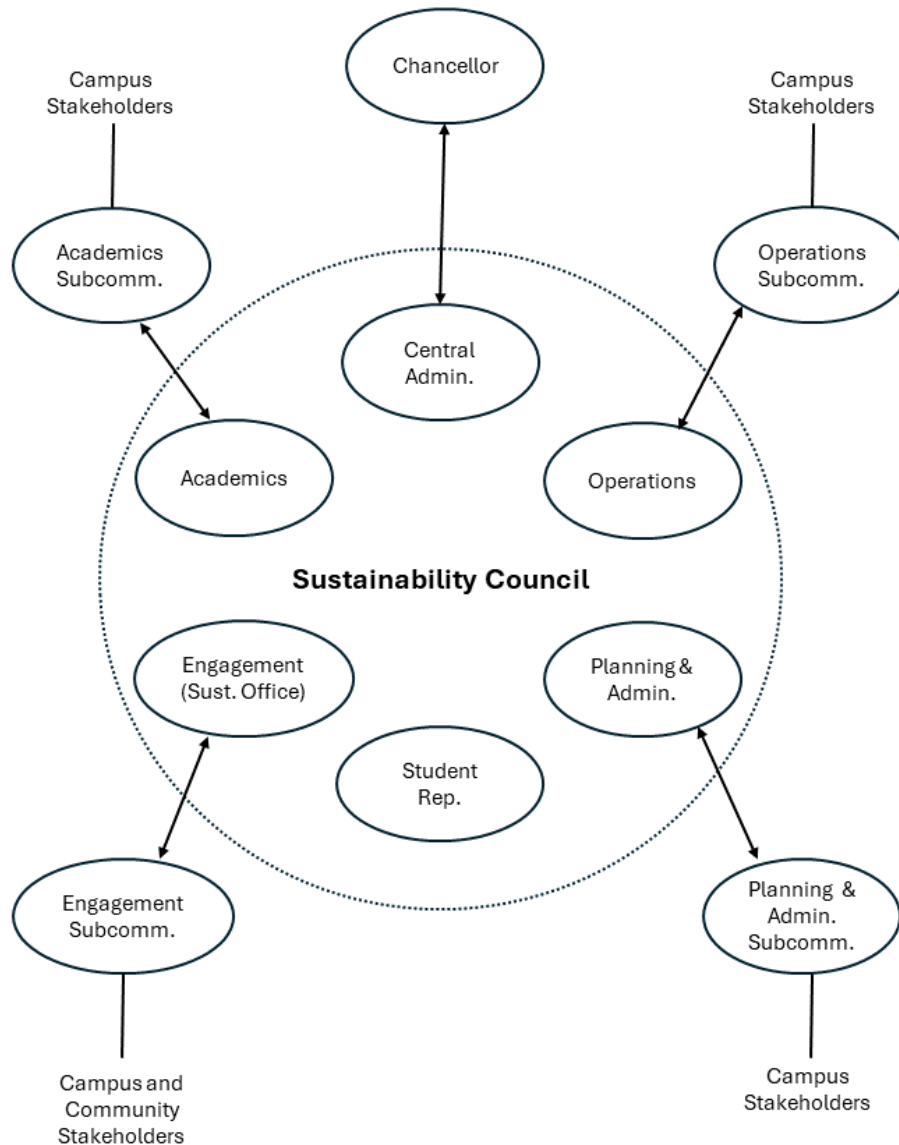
Chancellor

Campus Stakeholders

Campus Stakeholders

Academics Subcomm.

Operations Subcomm.

Central Admin.

Academics

Operations

Sustainability Council

Engagement (Sust. Office)

Planning & Admin.

Student Rep.

Engagement Subcomm.

Planning & Admin. Subcomm.

Campus and Community Stakeholders

Campus Stakeholders